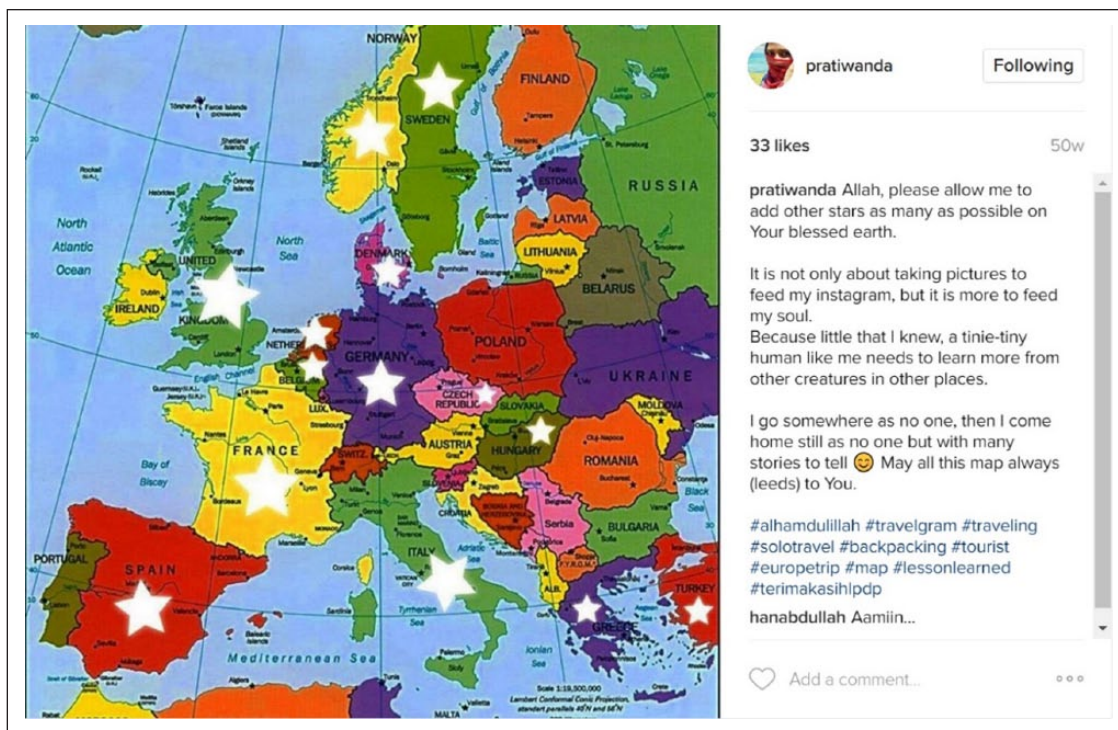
NORWAY
FINLAND
SWEDEN
RUSSIA
ESTONIA
LATVIA
North Atlantic Ocean
North Sea
DENMARK
LITHUANIA
UNITED KINGDOM
BELARUS
IRELAND
NETHER
POLAND
GERMANY
English Channel
BELG
LUX.
CZECH REPUBLIC
UKRAINE
SLOVAKIA
MOLDOVA
FRANCE
AUSTRIA
HUNGARY
SWITZ
ROMANIA
Bay of Biscay
SLOVENIA
CROATIA
Black Sea
BOSNIA AND HERZEGOVINA
Serbia
BULGARIA
PORTUGAL
ITALY
SPAIN
Adriatic Sea
F.Y.R.O.M.
ALB.
TURKEY
Tyrrhenian Sea
GREECE
Ionian Sea
Mediterranean Sea
MALTA
Scale 1:19,500,000

pratiwanda
Following
33 likes
50w
pratiwanda Allah, please allow me to add other stars as many as possible on Your blessed earth.

It is not only about taking pictures to feed my instagram, but it is more to feed my soul.
Because little that I knew, a tinie-tiny human like me needs to learn more from other creatures in other places.

I go somewhere as no one, then I come home still as no one but with many stories to tell 😊 May all this map always (leeds) to You.

#alhamdulillah #travelgram #traveling #solotravel #backpacking #tourist #europetrip #map #lessonlearned #terimakasihlpdp
hanabdullah Aamiin...
Add a comment...